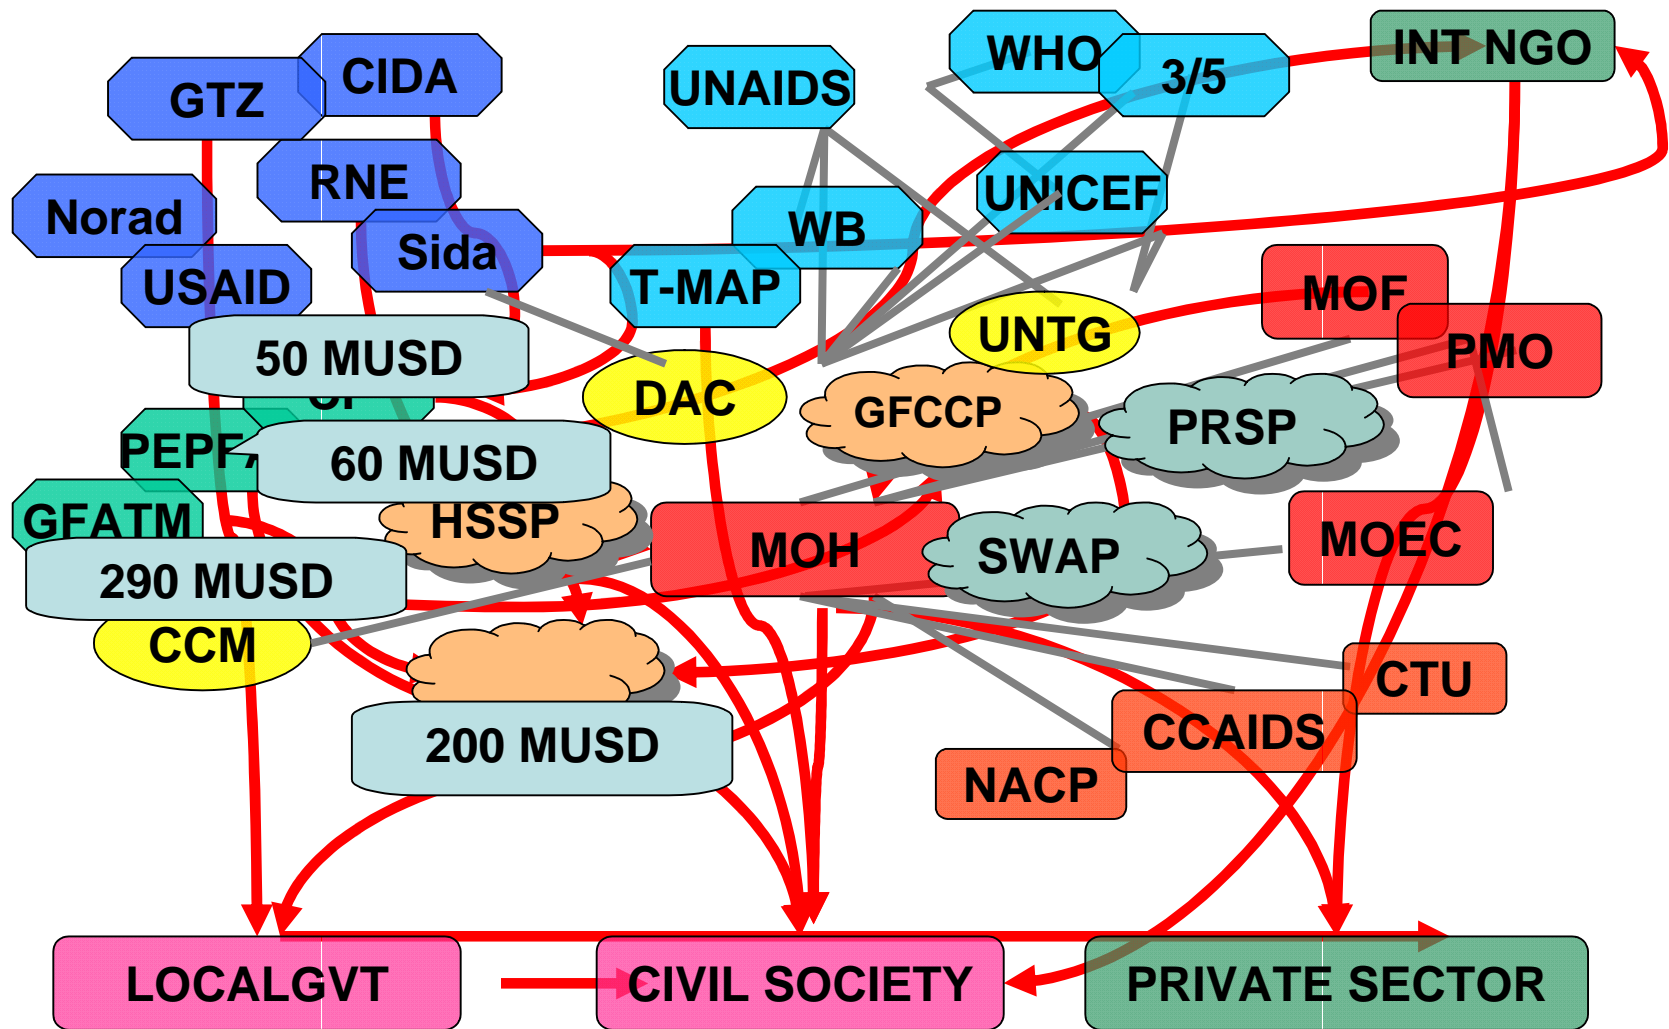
GTZ
CIDA
UNAIDS
WHO
3/5
INT NGO
Norad
RNE
Sida
WB
UNICEF
USAID
T-MAP
MOF
50 MUSD
UNTG
PMO
DAC
GFCCP
PEPF
60 MUSD
PRSP
GFATM
HSSP
MOH
SWAP
MOEC
290 MUSD
CCM
CTU
200 MUSD
CCAIDS
NACP
LOCALGVT
CIVIL SOCIETY
PRIVATE SECTOR